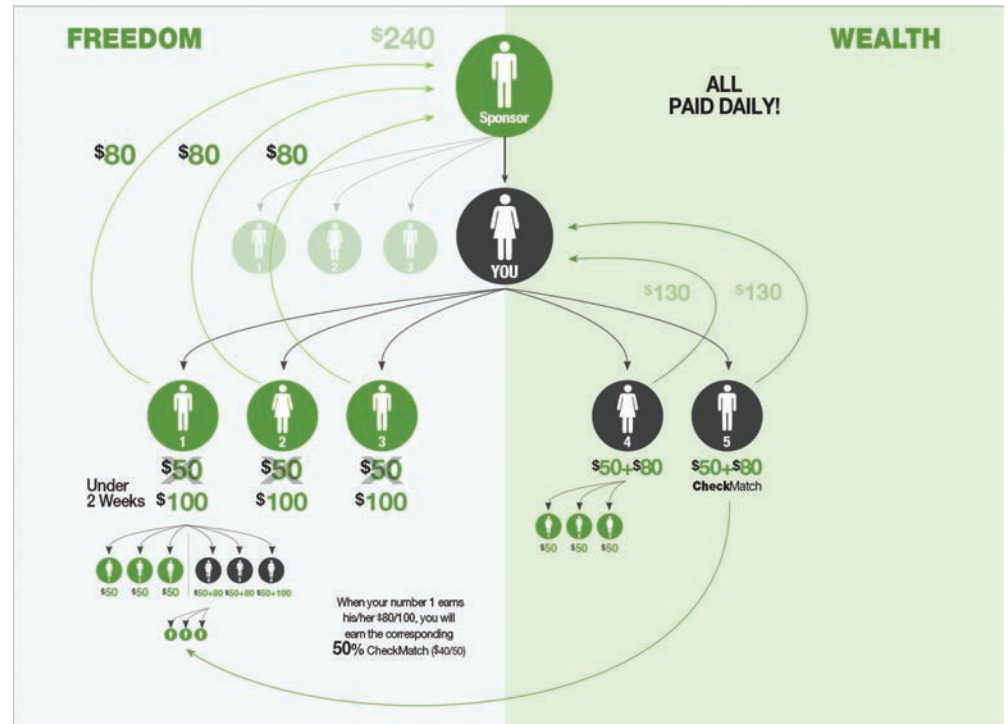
FREEDOM

$^{\$}240$

WEALTH

Sponsor

ALL PAID DAILY!

$^{\$}80$ $^{\$}80$ $^{\$}80$

1 2 3

YOU

$^{\$}130$ $^{\$}130$

1 2 3 4 5

$^{\$}50$ $^{\$}50$ $^{\$}50$

Under 2 Weeks $^{\$}100$ $^{\$}100$ $^{\$}100$

$^{\$}50+^{\$}80$ $^{\$}50+^{\$}80$

CheckMatch

$50 $50 $50 $50+80 $50+80 $50+100

$50 $50 $50

When your number 1 earns his/her $80/100, you will earn the corresponding 50% CheckMatch ($40/50)